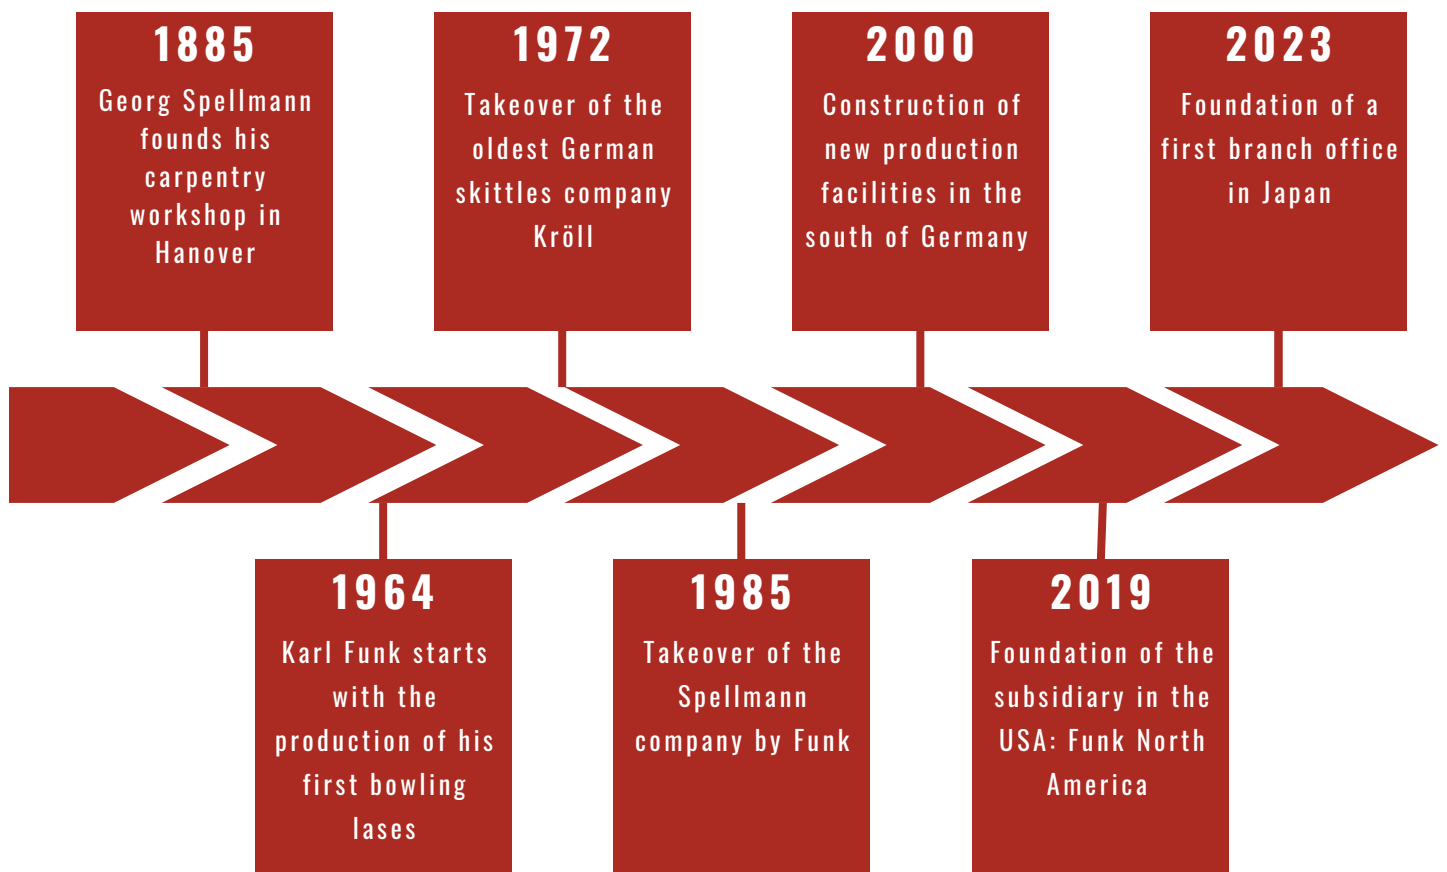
1885
Georg Spellmann founds his carpentry workshop in Hanover

1964
Karl Funk starts with the production of his first bowling lases

1972
Takeover of the oldest German skittles company Kröll

1985
Takeover of the Spellmann company by Funk

2000
Construction of new production facilities in the south of Germany

2019
Foundation of the subsidiary in the USA: Funk North America

2023
Foundation of a first branch office in Japan